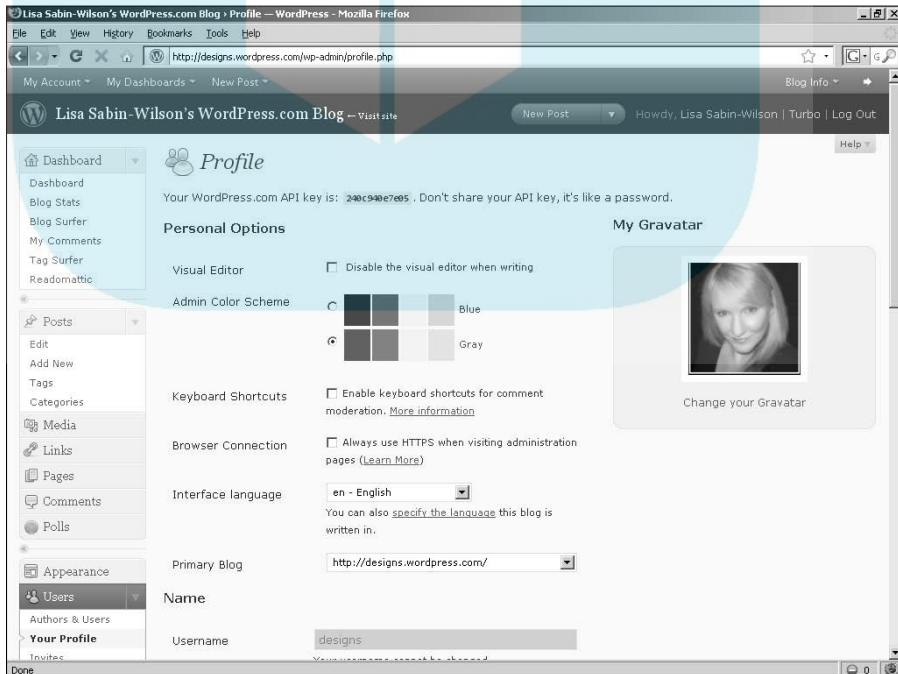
Lisa Sabin-Wilson's WordPress.com Blog › Profile — WordPress - Mozilla Firefox

File Edit View History Bookmarks Tools Help

http://designs.wordpress.com/wp-admin/profile.php

My Account ▾ My Dashboards ▾ New Post ▾ Blog Info ▾

Lisa Sabin-Wilson's WordPress.com Blog — Visit site

New Post ▾ Howdy, Lisa Sabin-Wilson | Turbo | Log Out

Help ▾

Dashboard
Dashboard
Blog Stats
Blog Surfer
My Comments
Tag Surfer
Readomattic

Posts
Edit
Add New
Tags
Categories
Media
Links
Pages
Comments
Polls

Appearance
Users
Authors & Users
Your Profile
Invites

Profile

Your WordPress.com API key is: 240c940e7e05 . Don't share your API key, it's like a password.

Personal Options

Visual Editor
Disable the visual editor when writing

Admin Color Scheme
Blue
Gray

Keyboard Shortcuts
Enable keyboard shortcuts for comment moderation. More information

Browser Connection
Always use HTTPS when visiting administration pages (Learn More)

Interface language
en - English
You can also specify the language this blog is written in.

Primary Blog
http://designs.wordpress.com/

Name

Username
designs
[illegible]

My Gravatar

Change your Gravatar

Done